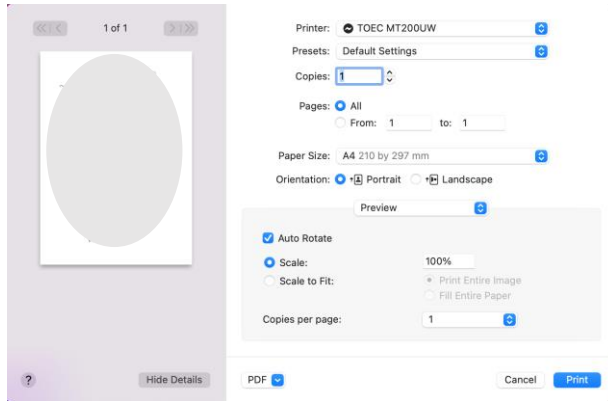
1 of 1

Printer: TOEC MT200UW
Presets: Default Settings
Copies: 1
Pages: All
From: 1 to: 1

Paper Size: A4 210 by 297 mm
Orientation: Portrait Landscape

Preview

Auto Rotate
Scale: 100%
Scale to Fit: Print Entire Image
Fill Entire Paper
Copies per page: 1

?
Hide Details
PDF
Cancel
Print